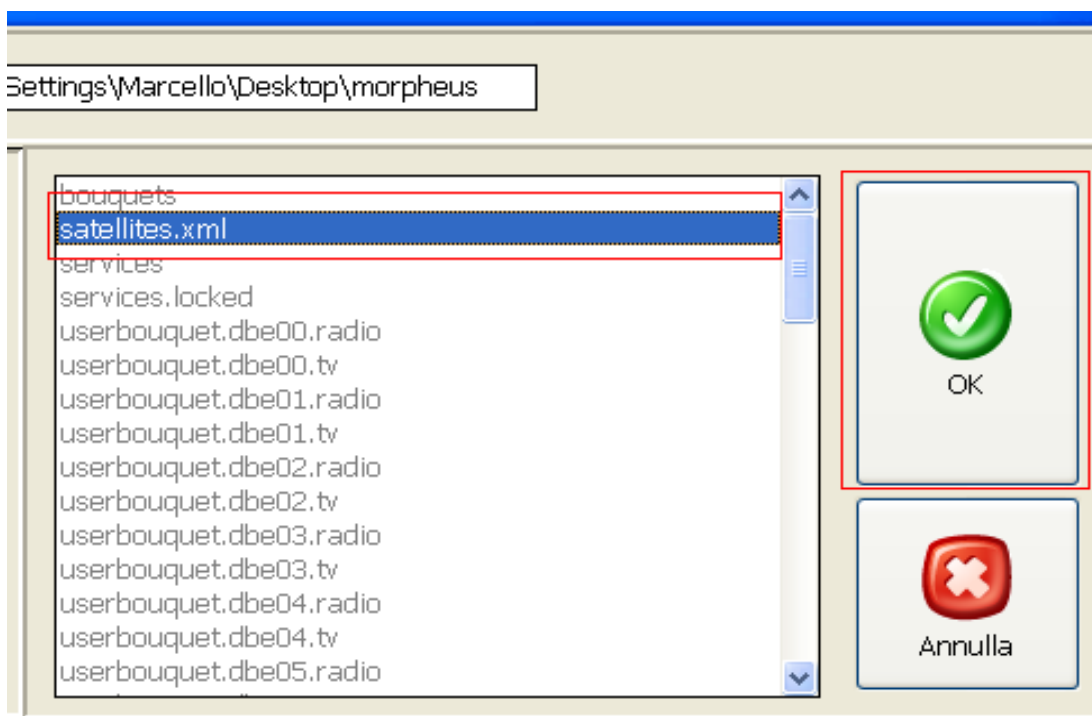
Settings\Marcello\Desktop\morpheus

bouquets
satellites.xml
services
services.locked
userbouquet.dbe00.radio
userbouquet.dbe00.tv
userbouquet.dbe01.radio
userbouquet.dbe01.tv
userbouquet.dbe02.radio
userbouquet.dbe02.tv
userbouquet.dbe03.radio
userbouquet.dbe03.tv
userbouquet.dbe04.radio
userbouquet.dbe04.tv
userbouquet.dbe05.radio

OK

Annulla